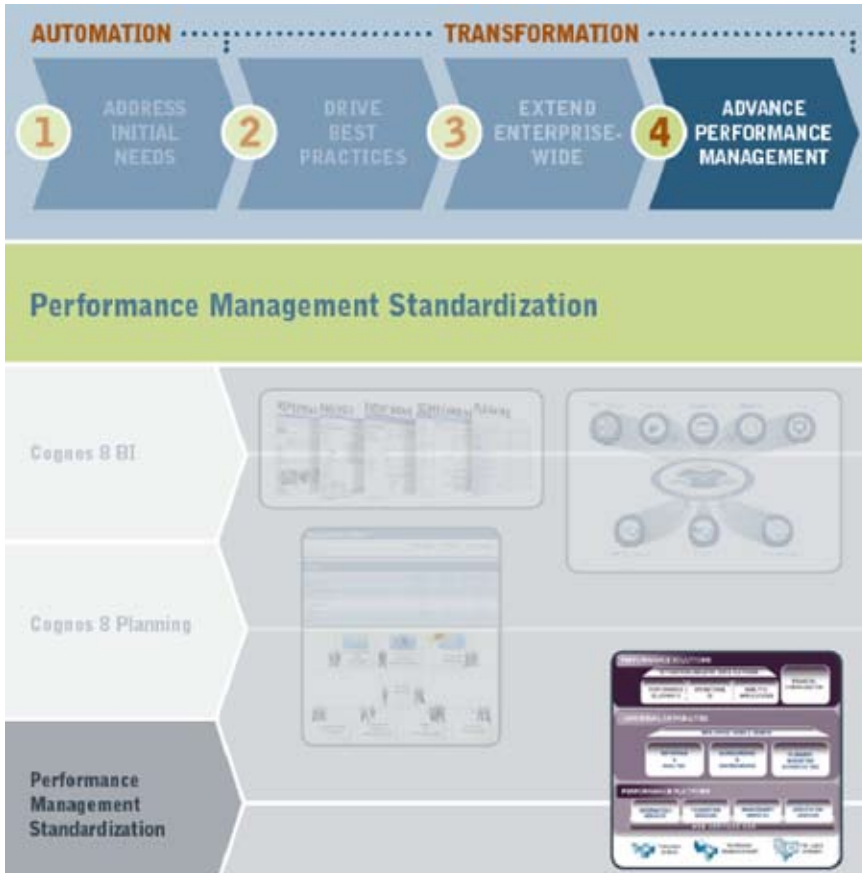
AUTOMATION

TRANSFORMATION

1 ADDRESS INITIAL NEEDS

2 DRIVE BEST PRACTICES

3 EXTEND ENTERPRISE-WIDE

4 ADVANCE PERFORMANCE MANAGEMENT

Performance Management Standardization

Cognos 8 BI

Cognos 8 Planning

Performance Management Standardization

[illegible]